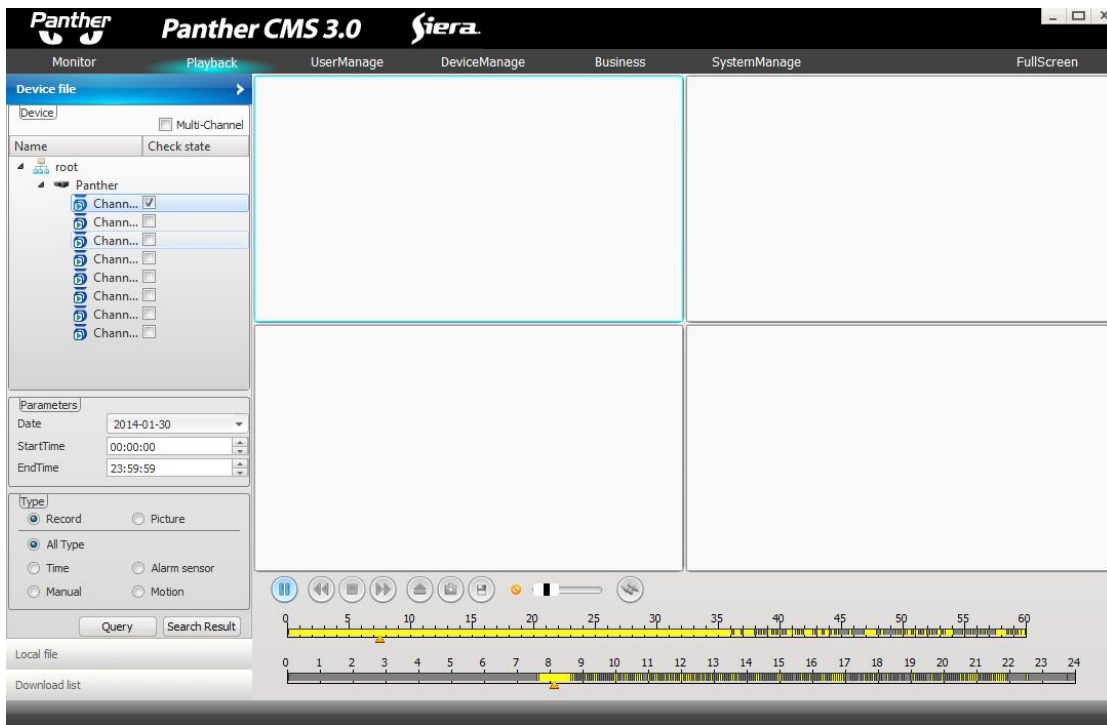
Panther

Panther CMS 3.0

Siera

Monitor Playback UserManage DeviceManage Business SystemManage FullScreen

Device file

Device

Multi-Channel

| Name | Check state |
|---|---|
| root | |
| Panther | |
| Chann... | ☑ |
| Chann... | ☐ |
| Chann... | ☐ |
| Chann... | ☐ |
| Chann... | ☐ |
| Chann... | ☐ |
| Chann... | ☐ |
| Chann... | ☐ |

Parameters

Date 2014-01-30

StartTime 00:00:00

EndTime 23:59:59

Type

Record Picture

All Type

Time Alarm sensor

Manual Motion

Query Search Result

Local file

Download list

0 5 10 15 20 25 30 35 40 45 50 55 60

0 1 2 3 4 5 6 7 8 9 10 11 12 13 14 15 16 17 18 19 20 21 22 23 24